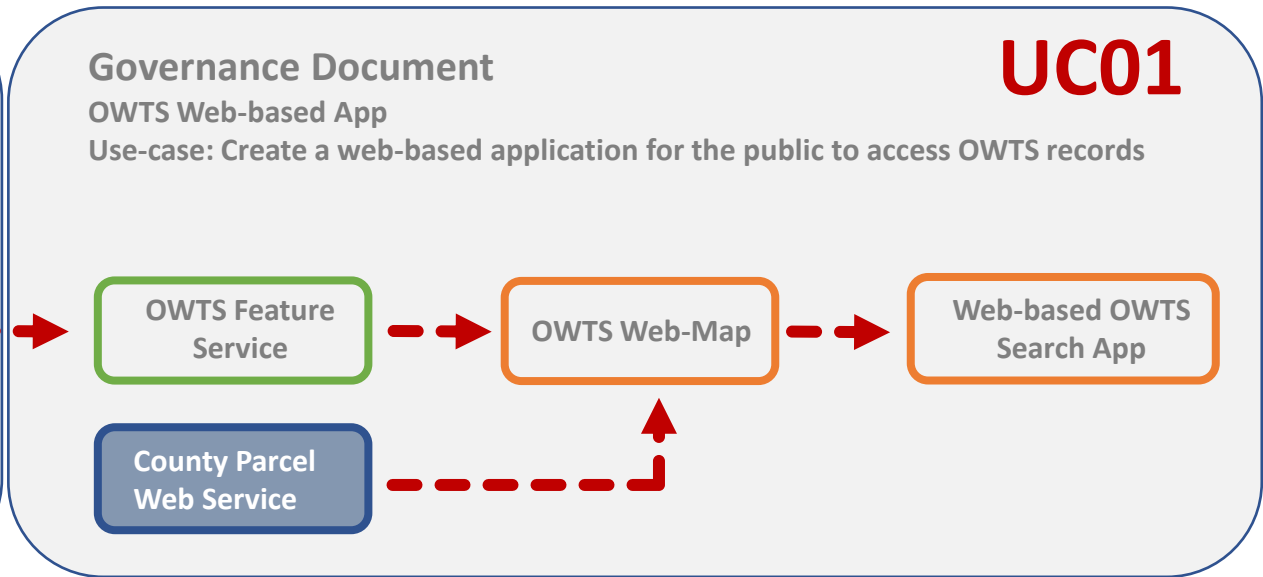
Governance Document

UC01

OWTS Web-based App

Use-case: Create a web-based application for the public to access OWTS records

OWTS Feature Service

OWTS Web-Map

Web-based OWTS Search App

County Parcel Web Service